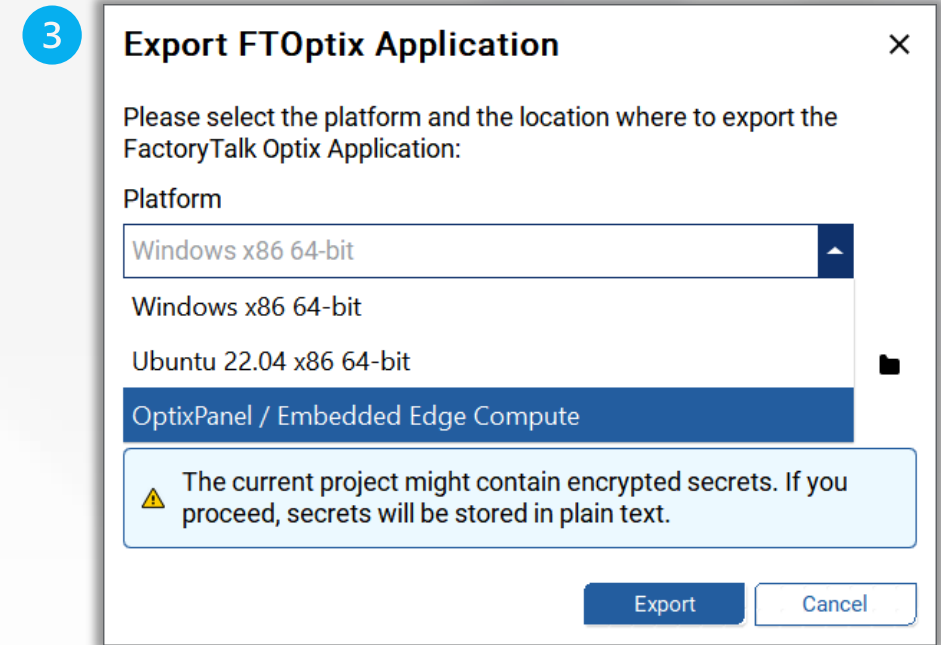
3

Export FTOptix Application

×

Please select the platform and the location where to export the FactoryTalk Optix Application:

Platform

Windows x86 64-bit

Windows x86 64-bit

Ubuntu 22.04 x86 64-bit

OptixPanel / Embedded Edge Compute

The current project might contain encrypted secrets. If you proceed, secrets will be stored in plain text.

Export

Cancel